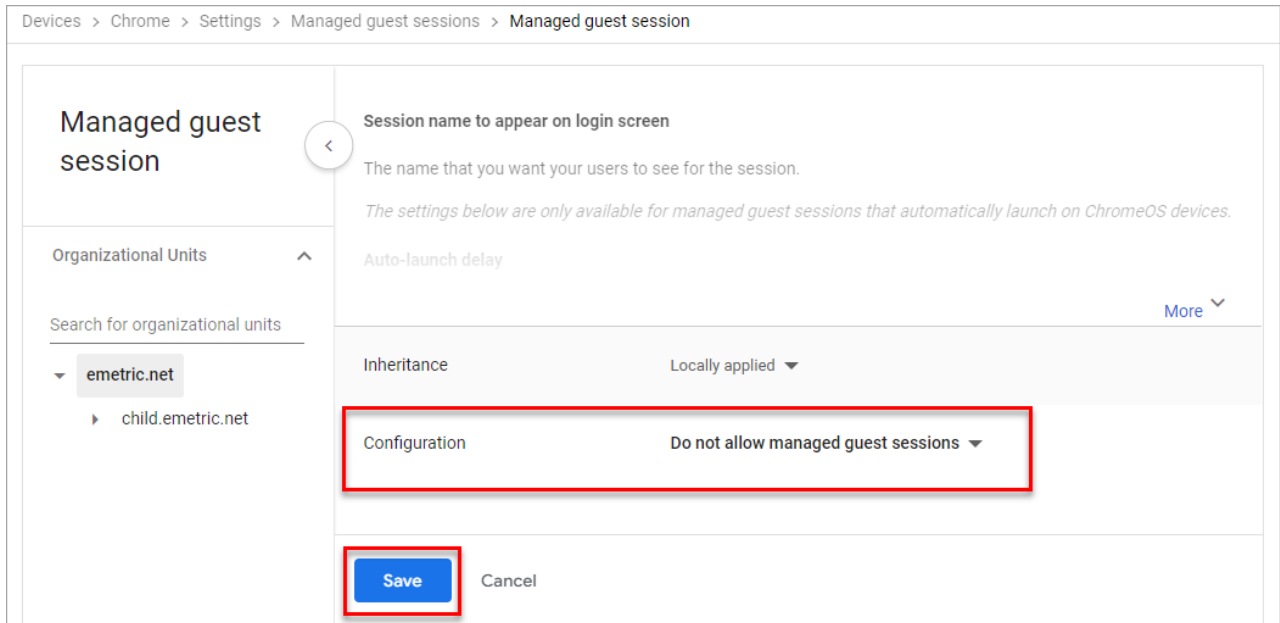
Devices > Chrome > Settings > Managed guest sessions > Managed guest session

Managed guest session

Organizational Units

Search for organizational units

emetric.net

child.emetric.net

Session name to appear on login screen

The name that you want your users to see for the session.

The settings below are only available for managed guest sessions that automatically launch on ChromeOS devices.

Auto-launch delay

More

Inheritance

Locally applied

Configuration

Do not allow managed guest sessions

Save

Cancel